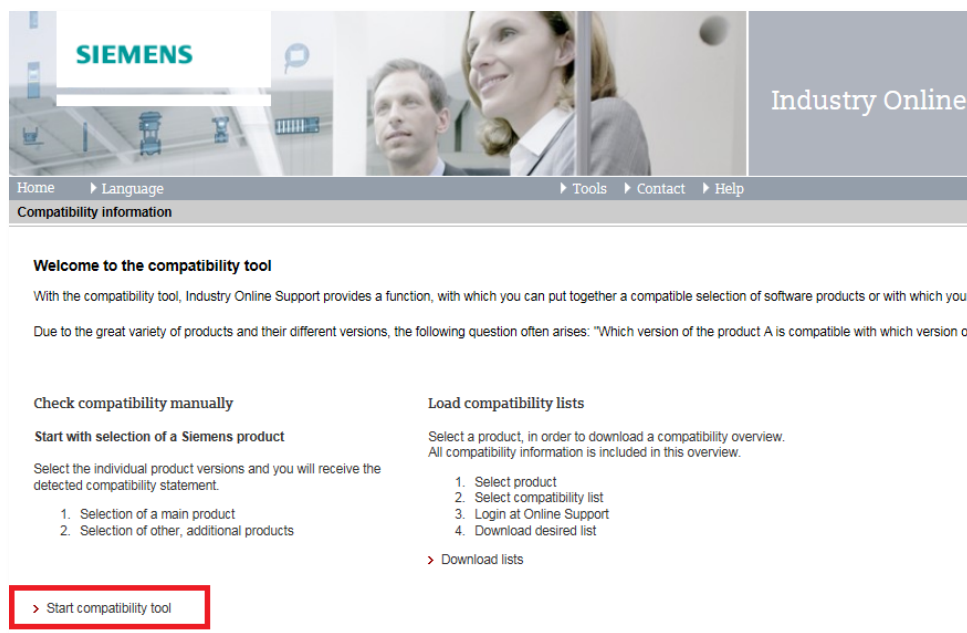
SIEMENS

Industry Online

Home Language Tools Contact Help

Compatibility information

Welcome to the compatibility tool

With the compatibility tool, Industry Online Support provides a function, with which you can put together a compatible selection of software products or with which you

Due to the great variety of products and their different versions, the following question often arises: "Which version of the product A is compatible with which version o

Check compatibility manually

Start with selection of a Siemens product

Select the individual product versions and you will receive the detected compatibility statement.

1. Selection of a main product
2. Selection of other, additional products

Start compatibility tool

Load compatibility lists

Select a product, in order to download a compatibility overview. All compatibility information is included in this overview.

1. Select product
2. Select compatibility list
3. Login at Online Support
4. Download desired list

Download lists